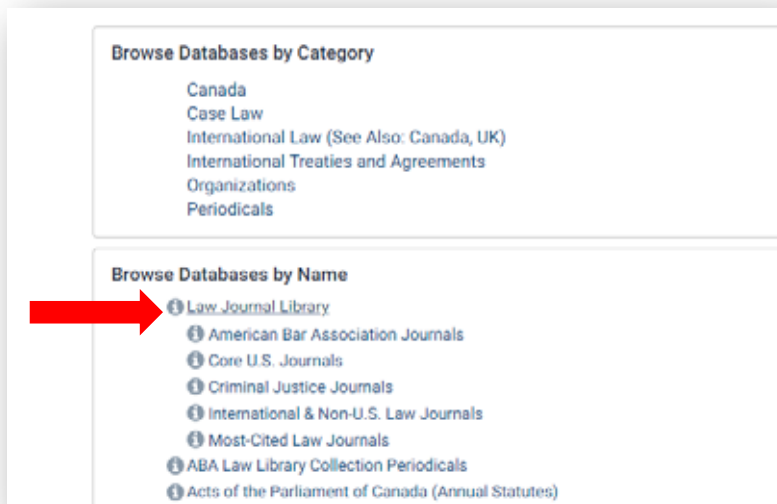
Browse Databases by Category

Canada
Case Law
International Law (See Also: Canada, UK)
International Treaties and Agreements
Organizations
Periodicals

Browse Databases by Name

Law Journal Library
American Bar Association Journals
Core U.S. Journals
Criminal Justice Journals
International & Non-U.S. Law Journals
Most-Cited Law Journals
ABA Law Library Collection Periodicals
Acts of the Parliament of Canada (Annual Statutes)